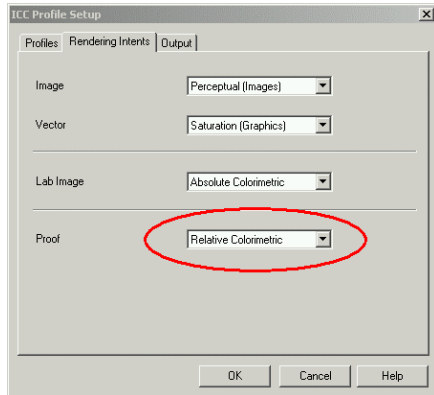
ICC Profile Setup

Profiles | Rendering Intents | Output

Image | Perceptual (Images)

Vector | Saturation (Graphics)

Lab Image | Absolute Colorimetric

Proof | Relative Colorimetric

OK | Cancel | Help